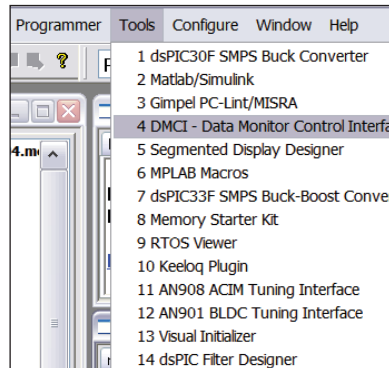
Programmer Tools Configure Window Help

4.m

1 dsPIC30F SMPS Buck Converter
2 Matlab/Simulink
3 Gimpel PC-Lint/MISRA
4 DMCI - Data Monitor Control Interfa
5 Segmented Display Designer
6 MPLAB Macros
7 dsPIC33F SMPS Buck-Boost Conve
8 Memory Starter Kit
9 RTOS Viewer
10 Keeloq Plugin
11 AN908 ACIM Tuning Interface
12 AN901 BLDC Tuning Interface
13 Visual Initializer
14 dsPIC Filter Designer